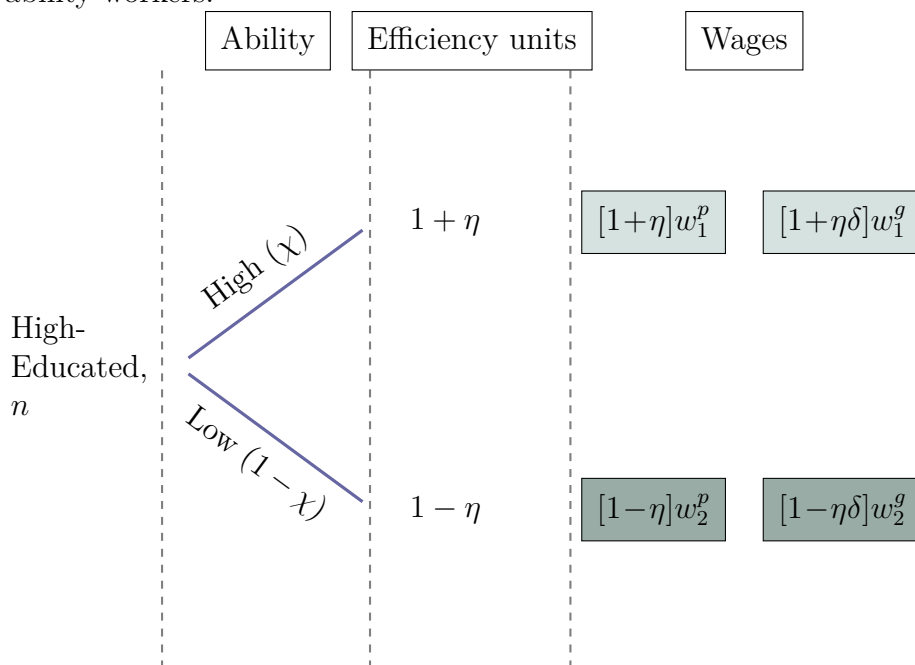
ability workers.

Ability

Efficiency units

Wages

High ($\chi$)

High-Educated, $n$

Low ($1-\chi$)

$1+\eta$

$[1+\eta]w_1^p$

$[1+\eta\delta]w_1^g$

$1-\eta$

$[1-\eta]w_2^p$

$[1-\eta\delta]w_2^g$